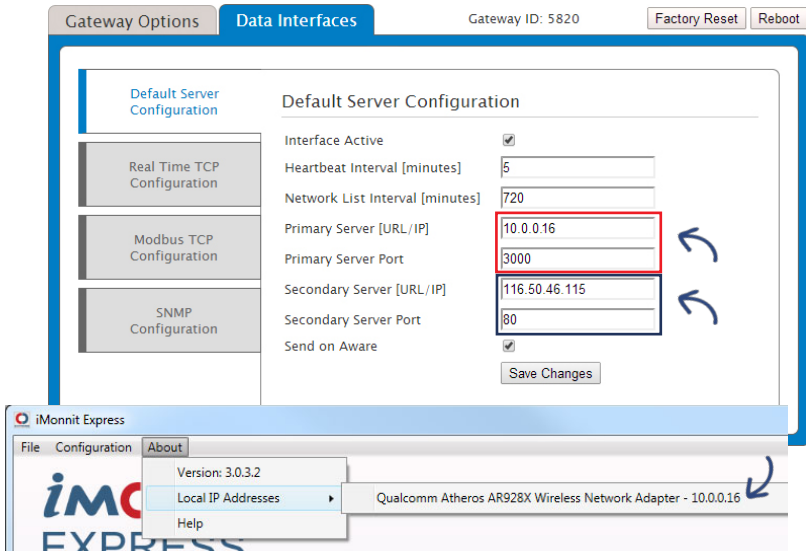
Gateway Options

Data Interfaces

Gateway ID: 5820

Factory Reset

Reboot

Default Server Configuration

Real Time TCP Configuration

Modbus TCP Configuration

SNMP Configuration

Default Server Configuration

Interface Active

Heartbeat Interval [minutes] 5

Network List Interval [minutes] 720

Primary Server [URL/IP] 10.0.0.16

Primary Server Port 3000

Secondary Server [URL/IP] 116.50.46.115

Secondary Server Port 80

Send on Aware

Save Changes

iMonnit Express

File Configuration About

Version: 3.0.3.2

Local IP Addresses

Help

Qualcomm Atheros AR928X Wireless Network Adapter - 10.0.0.16

iMO

EXPRESS